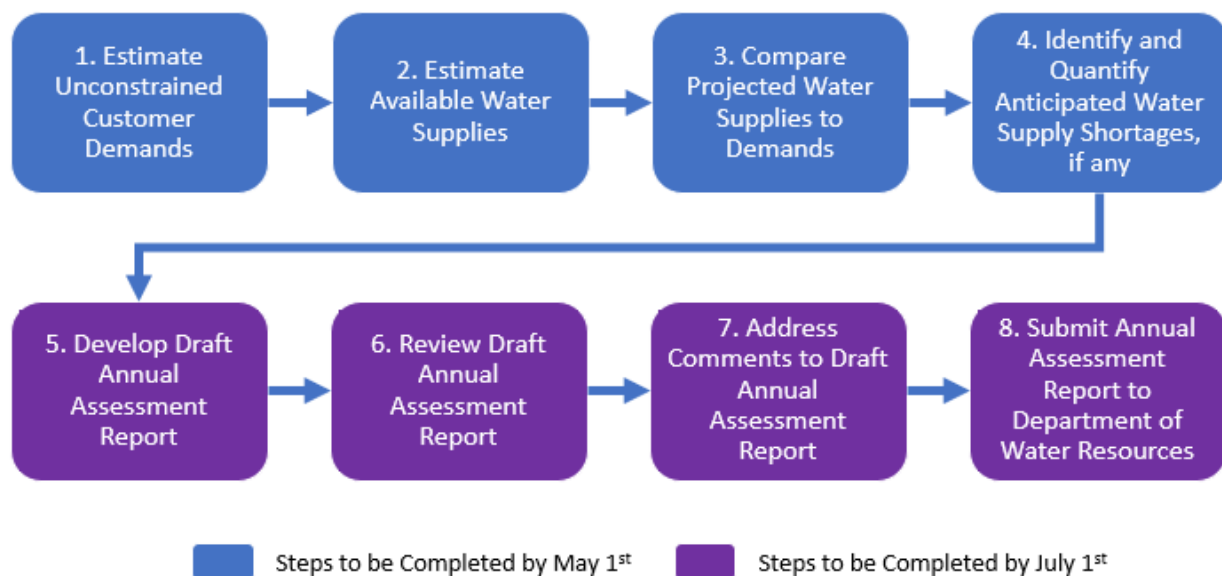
1. Estimate Unconstrained Customer Demands

2. Estimate Available Water Supplies

3. Compare Projected Water Supplies to Demands

4. Identify and Quantify Anticipated Water Supply Shortages, if any

5. Develop Draft Annual Assessment Report

6. Review Draft Annual Assessment Report

7. Address Comments to Draft Annual Assessment Report

8. Submit Annual Assessment Report to Department of Water Resources

Steps to be Completed by May 1$^{st}$

Steps to be Completed by July 1$^{st}$